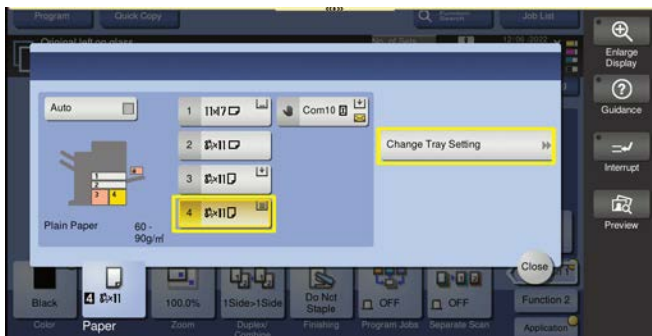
Program
Quick Copy
Job List
Original left on glass
12/06/2022
Enlarge Display
Guidance
Interrupt
Preview
Auto
1 11x17
Com10
2 8½x11
3 8½x11
4 8½x11
Change Tray Setting
Plain Paper
60 - 90g/m²
Close
Black
Color
4 8½x11
Paper
100.0%
Zoom
1Side>1Side
Duplex/ Combine
Do Not Staple
Finishing
OFF
Program Jobs
OFF
Separate Scan
Function 2
Application